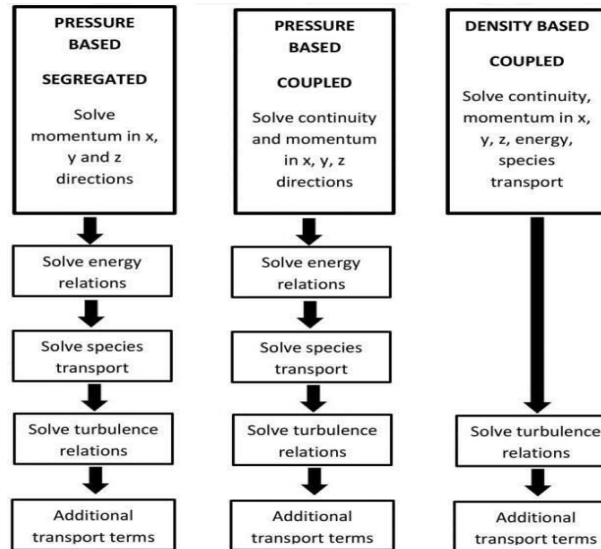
PRESSURE BASED

SEGREGATED

Solve momentum in x, y and z directions

Solve energy relations

Solve species transport

Solve turbulence relations

Additional transport terms

PRESSURE BASED

COUPLED

Solve continuity and momentum in x, y, z directions

Solve energy relations

Solve species transport

Solve turbulence relations

Additional transport terms

DENSITY BASED

COUPLED

Solve continuity, momentum in x, y, z, energy, species transport

Solve turbulence relations

Additional transport terms